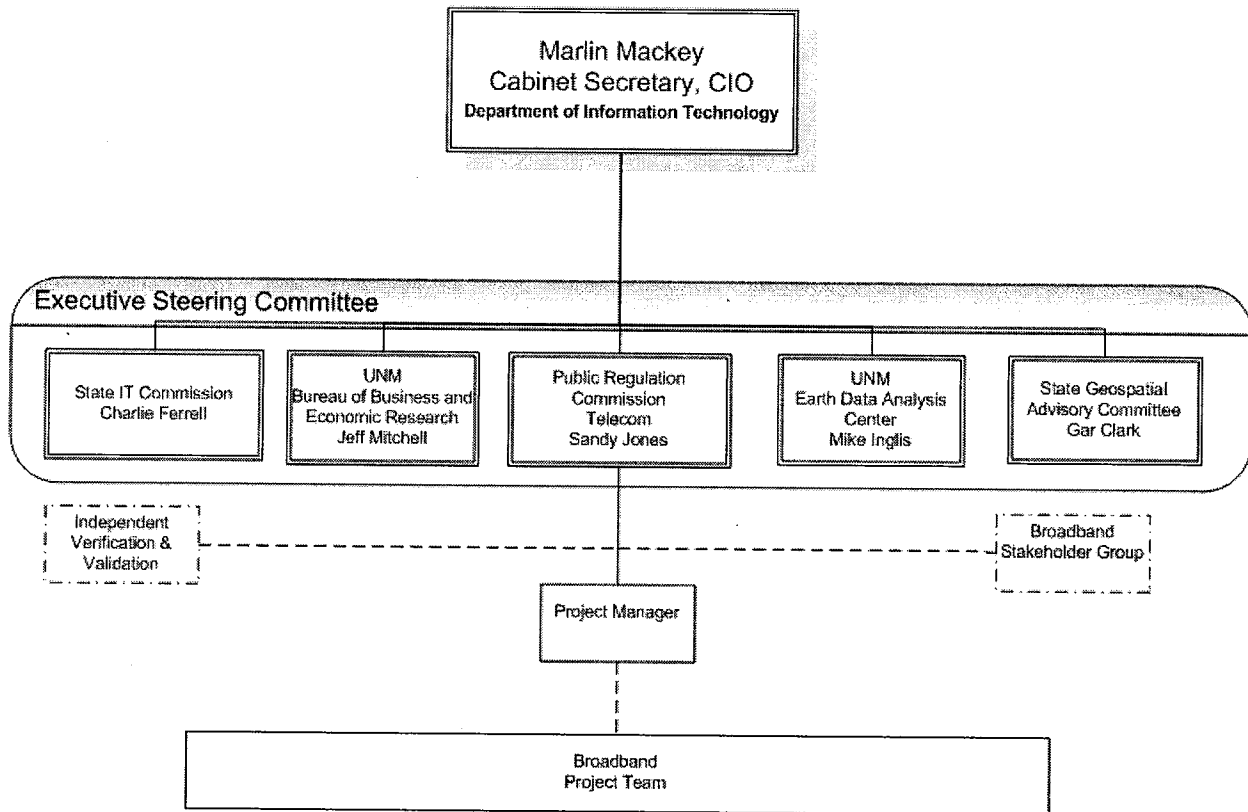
Marlin Mackey
Cabinet Secretary, CIO
Department of Information Technology

Executive Steering Committee

State IT Commission
Charlie Ferrell

UNM
Bureau of Business and Economic Research
Jeff Mitchell

Public Regulation Commission
Telecom
Sandy Jones

UNM
Earth Data Analysis Center
Mike Inglis

State Geospatial Advisory Committee
Gar Clark

Independent Verification & Validation

Broadband Stakeholder Group

Project Manager

Broadband
Project Team